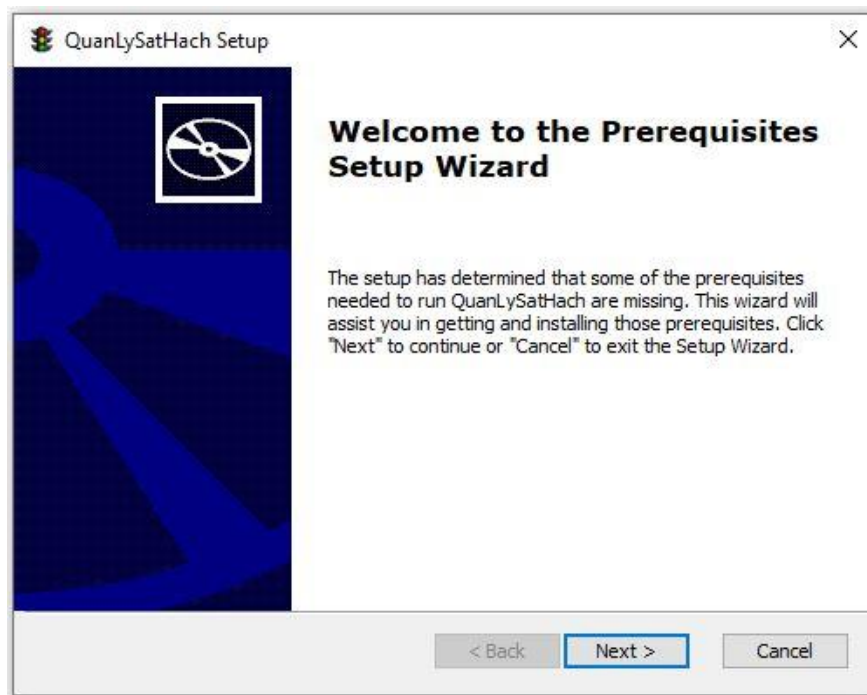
QuanLySatHach Setup

×

Welcome to the Prerequisites Setup Wizard

The setup has determined that some of the prerequisites needed to run QuanLySatHach are missing. This wizard will assist you in getting and installing those prerequisites. Click "Next" to continue or "Cancel" to exit the Setup Wizard.

< Back

Next >

Cancel